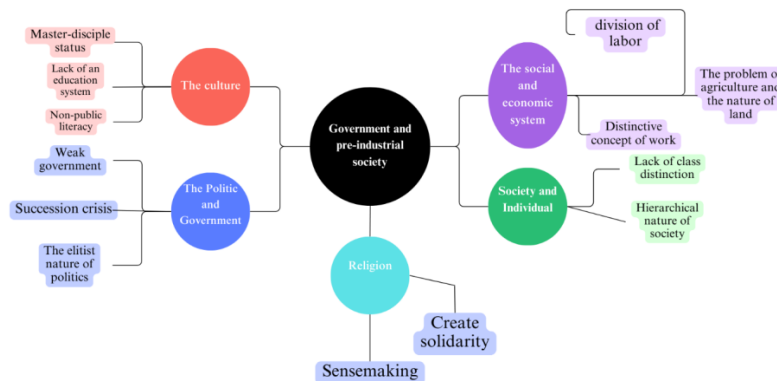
Master-disciple status

Lack of an education system

Non-public literacy

The culture

Weak government

Succession crisis

The elitist nature of politics

The Politic and Government

Government and pre-industrial society

division of labor

The social and economic system

The problem o agriculture and the nature of land

Distinctive concept of work

Lack of class distinction

Society and Individual

Hierarchical nature of society

Religion

Create solidarity

Sensemaking